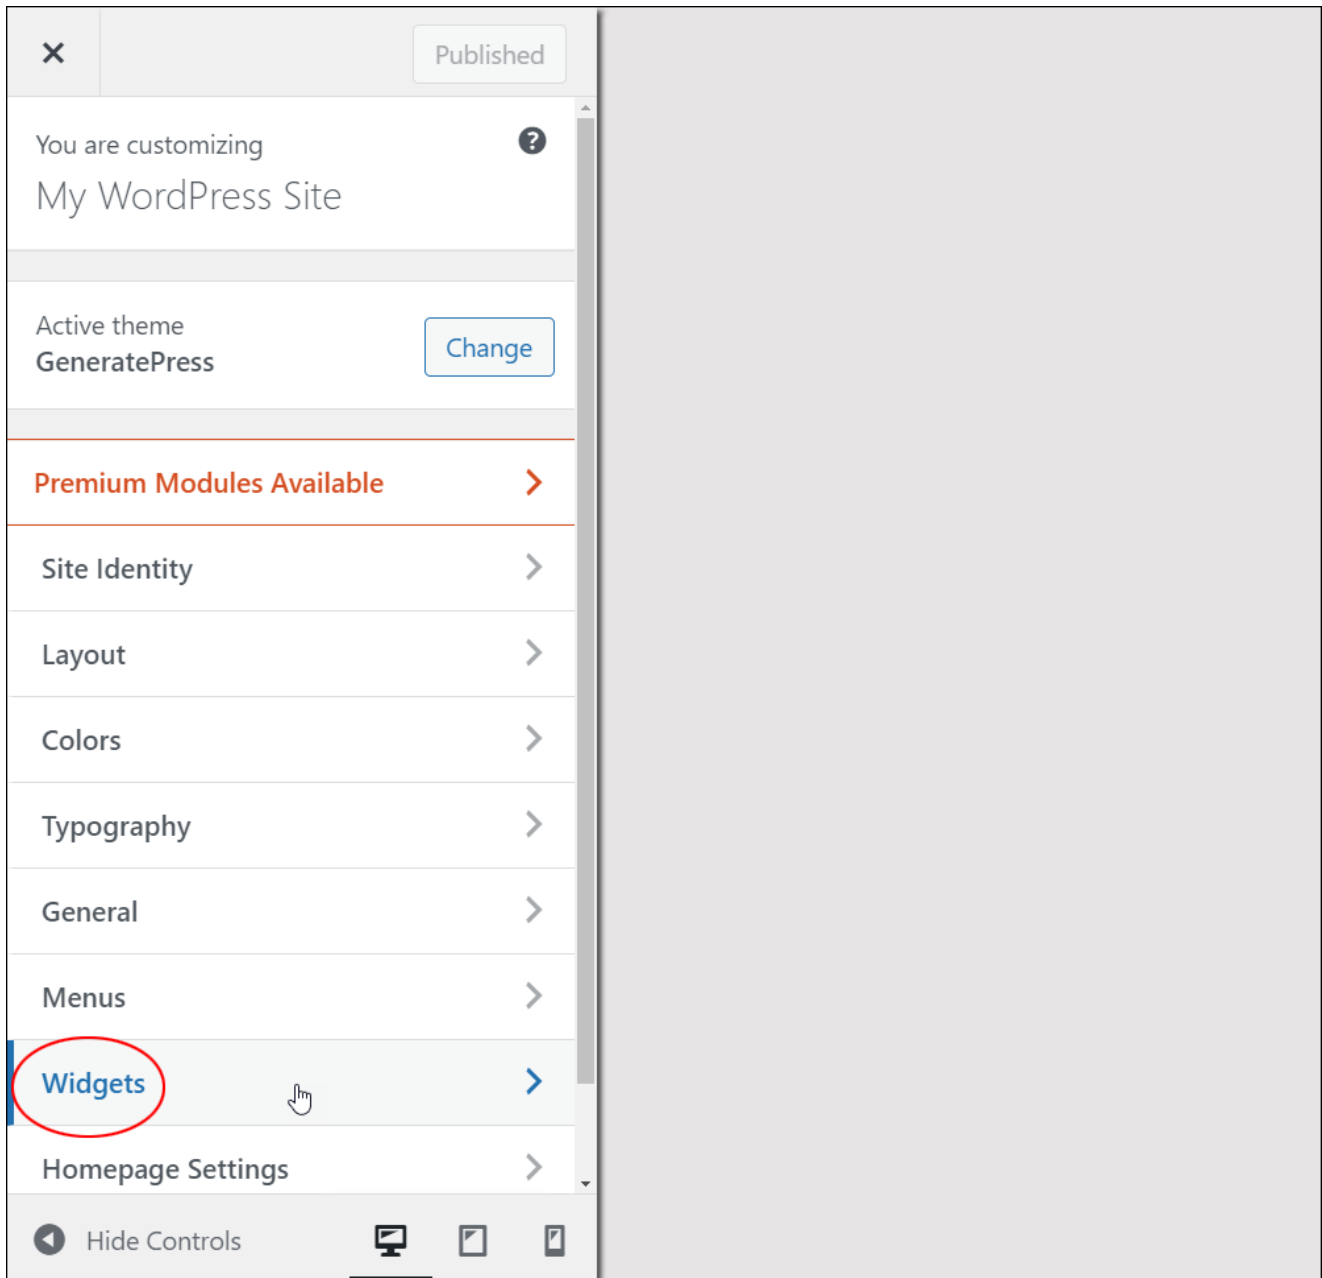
×

Published

You are customizing
My WordPress Site

?

Active theme
GeneratePress

Change

Premium Modules Available

Site Identity

Layout

Colors

Typography

General

Menus

Widgets

Homepage Settings

Hide Controls